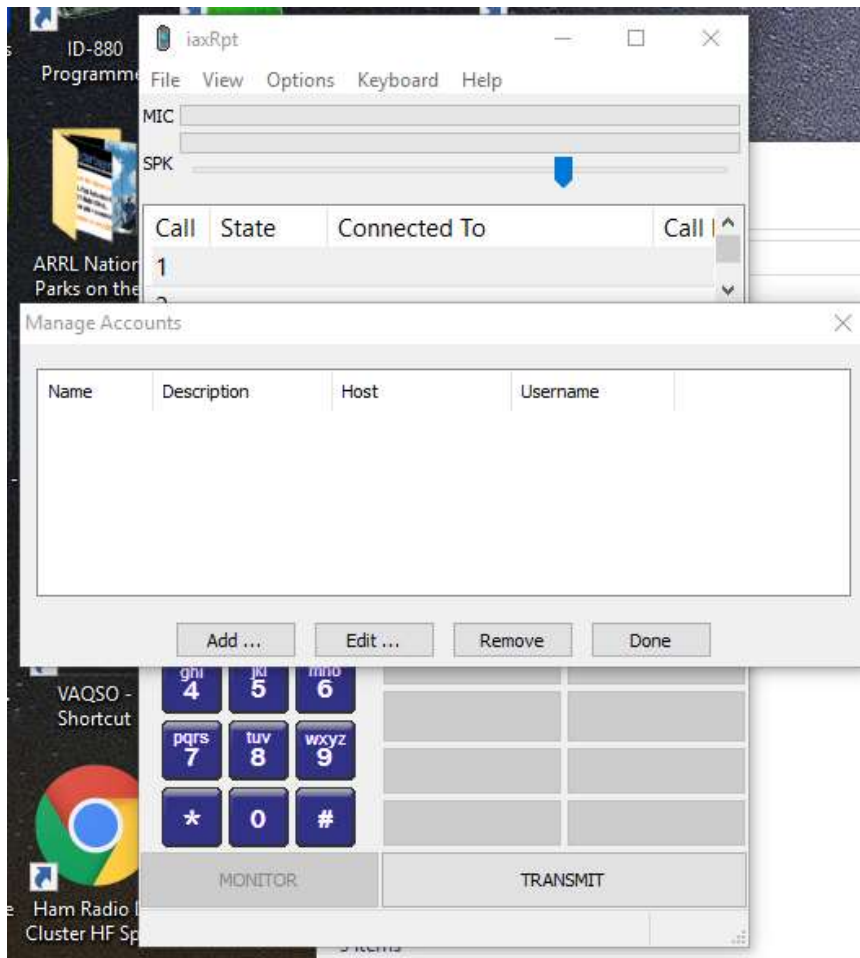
ID-880 Programme

ARRL Nation Parks on the

VAQSO - Shortcut

Ham Radio Cluster HF Sp

iaxRpt

File View Options Keyboard Help

MIC

SPK

| Call | State | Connected To | Call |
|---|---|---|---|
| 1 | | | |

Manage Accounts

| Name | Description | Host | Username |
|---|---|---|---|

Add ... Edit ... Remove Done

ghi 4 jkl 5 mno 6

pqrs 7 tuv 8 wxyz 9

* 0 #

MONITOR TRANSMIT